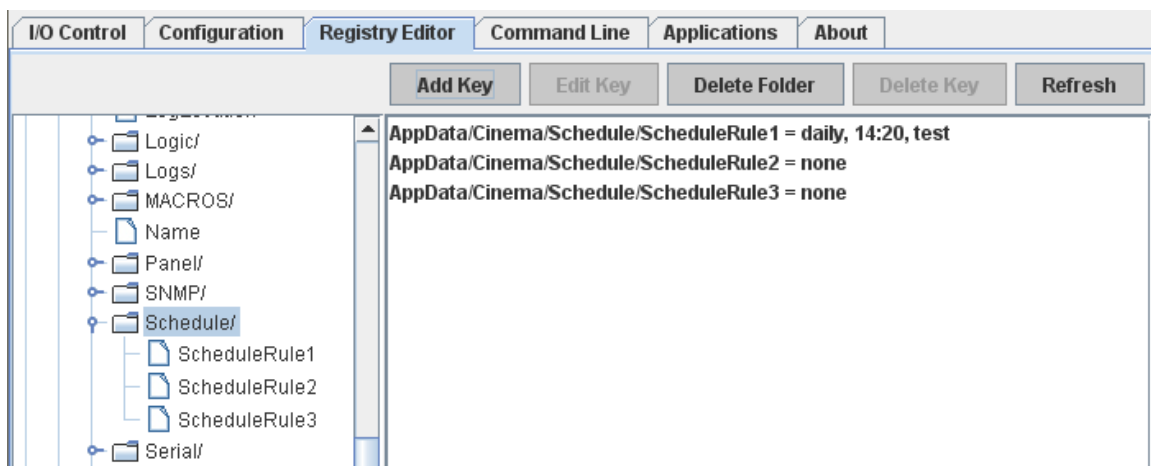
I/O Control | Configuration | Registry Editor | Command Line | Applications | About

Add Key | Edit Key | Delete Folder | Delete Key | Refresh

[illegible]
Logic/
Logs/
MACROS/
Name
Panel/
SNMP/
Schedule/
ScheduleRule1
ScheduleRule2
ScheduleRule3
Serial/

AppData/Cinema/Schedule/ScheduleRule1 = daily, 14:20, test
AppData/Cinema/Schedule/ScheduleRule2 = none
AppData/Cinema/Schedule/ScheduleRule3 = none